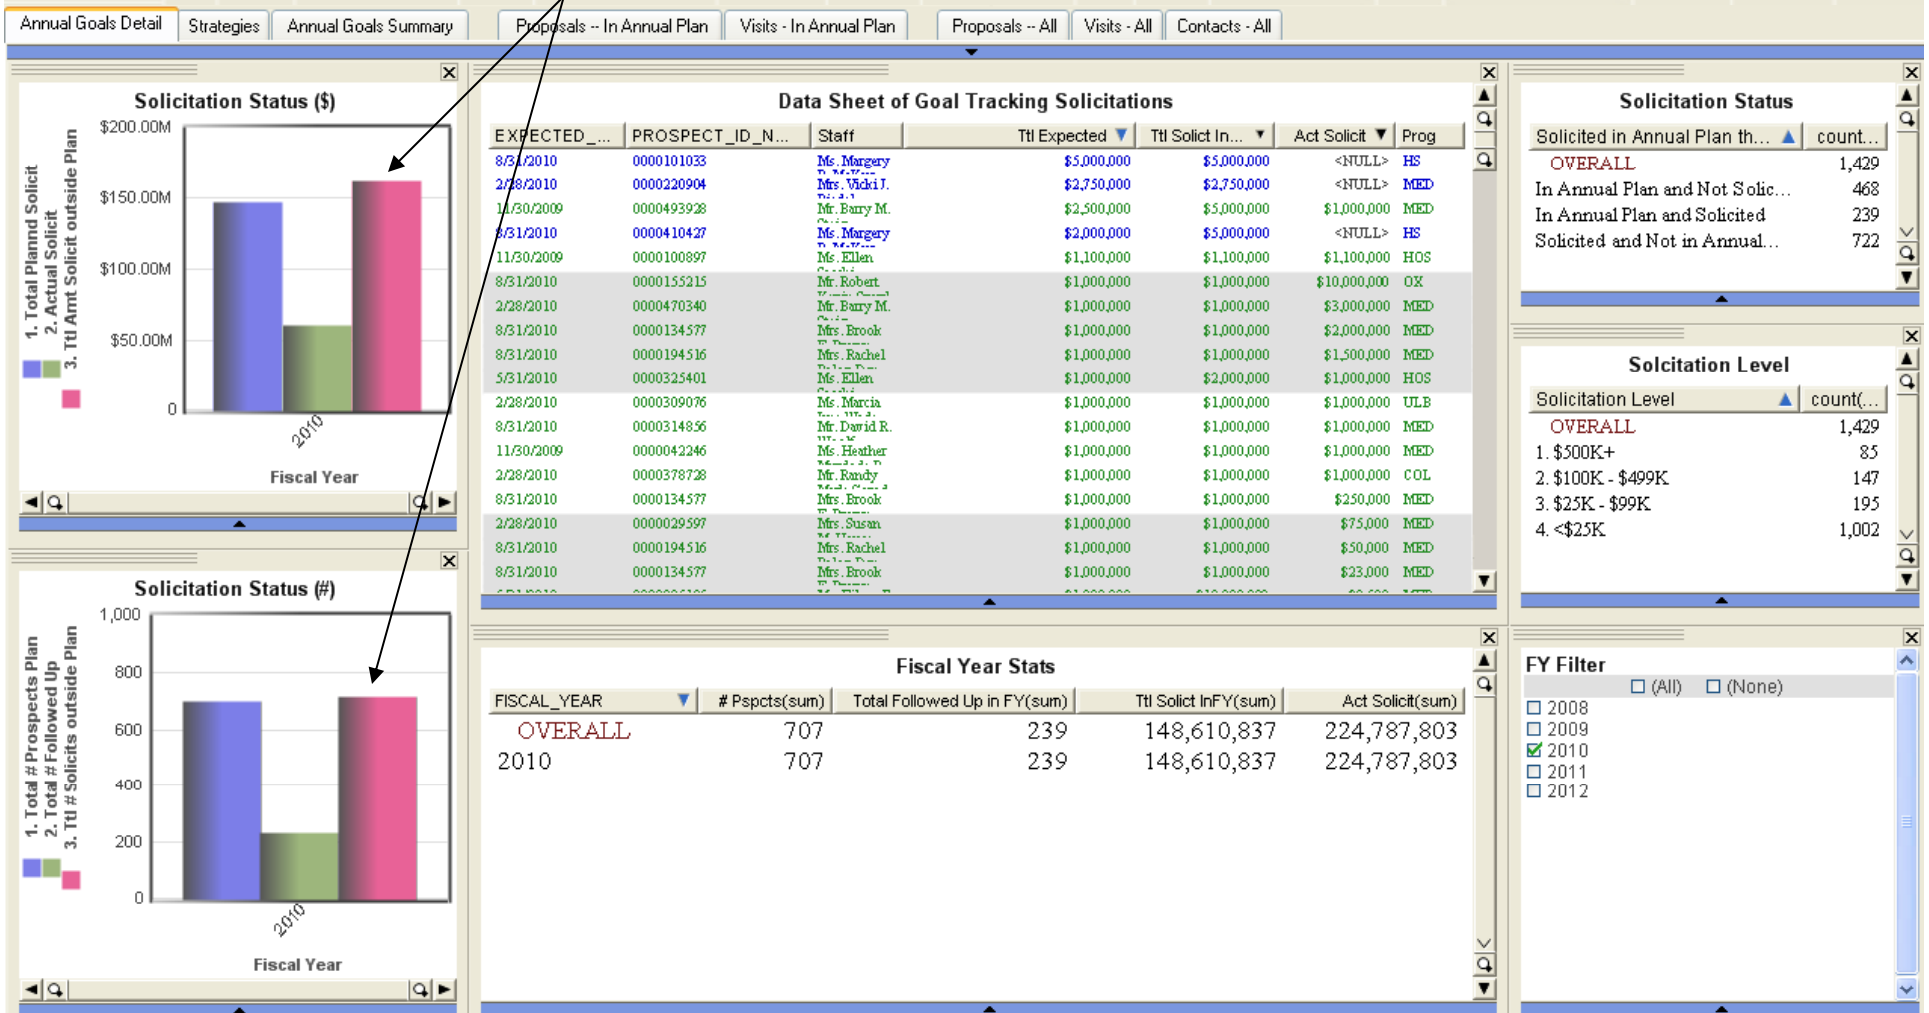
Annual Goals Detail | Strategies | Annual Goals Summary | Proposals -- In Annual Plan | Visits - In Annual Plan | Proposals -- All | Visits - All | Contacts - All

Solicitation Status ($)

1. Total Plannd Solicit
2. Actual Solicit
3. Ttl Amt Solicit outside Plan

$200.00M
$150.00M
$100.00M
$50.00M
0
2010
Fiscal Year

Solicitation Status (#)

1. Total # Prospects Plan
2. Total # Followed Up
3. Ttl # Solicits outside Plan

1,000
800
600
400
200
0
2010
Fiscal Year

Data Sheet of Goal Tracking Solicitations

| EXPECTED_... | PROSPECT_ID_N... | Staff | Ttl Expected | Ttl Solict In... | Act Solicit | Prog |
|---|---|---|---|---|---|---|
| 8/31/2010 | 0000101033 | Ms. Margery | $5,000,000 | $5,000,000 | <NULL> | HS |
| 2/28/2010 | 0000220904 | Mrs. Vicki J. | $2,750,000 | $2,750,000 | <NULL> | MED |
| 11/30/2009 | 0000493928 | Mr. Barry M. | $2,500,000 | $5,000,000 | $1,000,000 | MED |
| 8/31/2010 | 0000410427 | Ms. Margery | $2,000,000 | $5,000,000 | <NULL> | HS |
| 11/30/2009 | 0000100897 | Ms. Ellen | $1,100,000 | $1,100,000 | $1,100,000 | HOS |
| 8/31/2010 | 0000155215 | Mr. Robert | $1,000,000 | $1,000,000 | $10,000,000 | OX |
| 2/28/2010 | 0000470340 | Mr. Barry M. | $1,000,000 | $1,000,000 | $3,000,000 | MED |
| 8/31/2010 | 0000134577 | Mrs. Brook | $1,000,000 | $1,000,000 | $2,000,000 | MED |
| 8/31/2010 | 0000194516 | Mrs. Rachel | $1,000,000 | $1,000,000 | $1,500,000 | MED |
| 5/31/2010 | 0000325401 | Ms. Ellen | $1,000,000 | $2,000,000 | $1,000,000 | HOS |
| 2/28/2010 | 0000309076 | Ms. Marcia | $1,000,000 | $1,000,000 | $1,000,000 | ULB |
| 8/31/2010 | 0000314856 | Mr. David R. | $1,000,000 | $1,000,000 | $1,000,000 | MED |
| 11/30/2009 | 0000042246 | Ms. Heather | $1,000,000 | $1,000,000 | $1,000,000 | MED |
| 2/28/2010 | 0000378728 | Mr. Randy | $1,000,000 | $1,000,000 | $1,000,000 | COL |
| 8/31/2010 | 0000134577 | Mrs. Brook | $1,000,000 | $1,000,000 | $250,000 | MED |
| 2/28/2010 | 0000029597 | Mrs. Susan | $1,000,000 | $1,000,000 | $75,000 | MED |
| 8/31/2010 | 0000194516 | Mrs. Rachel | $1,000,000 | $1,000,000 | $50,000 | MED |
| 8/31/2010 | 0000134577 | Mrs. Brook | $1,000,000 | $1,000,000 | $23,000 | MED |

Solicitation Status

| Solicited in Annual Plan th... | count... |
|---|---|
| OVERALL | 1,429 |
| In Annual Plan and Not Solic... | 468 |
| In Annual Plan and Solicited | 239 |
| Solicited and Not in Annual... | 722 |

Solcitation Level

| Solicitation Level | count(... |
|---|---|
| OVERALL | 1,429 |
| 1. $500K+ | 85 |
| 2. $100K - $499K | 147 |
| 3. $25K - $99K | 195 |
| 4. <$25K | 1,002 |

Fiscal Year Stats

| FISCAL_YEAR | # Pspcts(sum) | Total Followed Up in FY(sum) | Ttl Solict InFY(sum) | Act Solicit(sum) |
|---|---|---|---|---|
| OVERALL | 707 | 239 | 148,610,837 | 224,787,803 |
| 2010 | 707 | 239 | 148,610,837 | 224,787,803 |

FY Filter
(All) (None)
2008
2009
2010
2011
2012